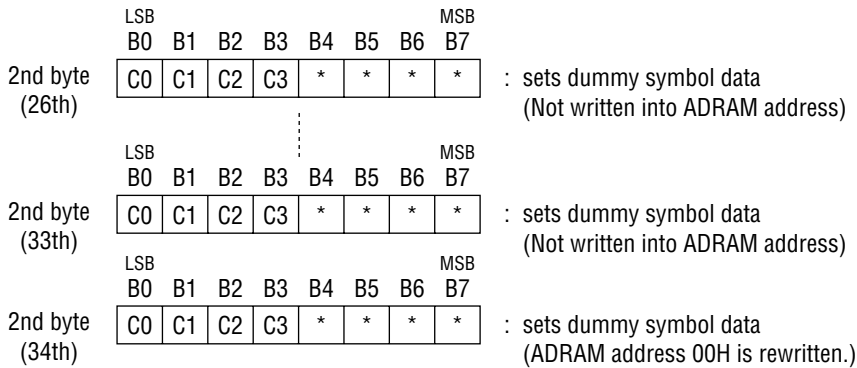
LSB MSB

| | B0 | B1 | B2 | B3 | B4 | B5 | B6 | B7 | |
|---|---|---|---|---|---|---|---|---|---|
| 2nd byte (26th) | C0 | C1 | C2 | C3 | * | * | * | * | : sets dummy symbol data (Not written into ADRAM address) |

LSB MSB

| | B0 | B1 | B2 | B3 | B4 | B5 | B6 | B7 | |
|---|---|---|---|---|---|---|---|---|---|
| 2nd byte (33th) | C0 | C1 | C2 | C3 | * | * | * | * | : sets dummy symbol data (Not written into ADRAM address) |

LSB MSB

| | B0 | B1 | B2 | B3 | B4 | B5 | B6 | B7 | |
|---|---|---|---|---|---|---|---|---|---|
| 2nd byte (34th) | C0 | C1 | C2 | C3 | * | * | * | * | : sets dummy symbol data (ADRAM address 00H is rewritten.) |